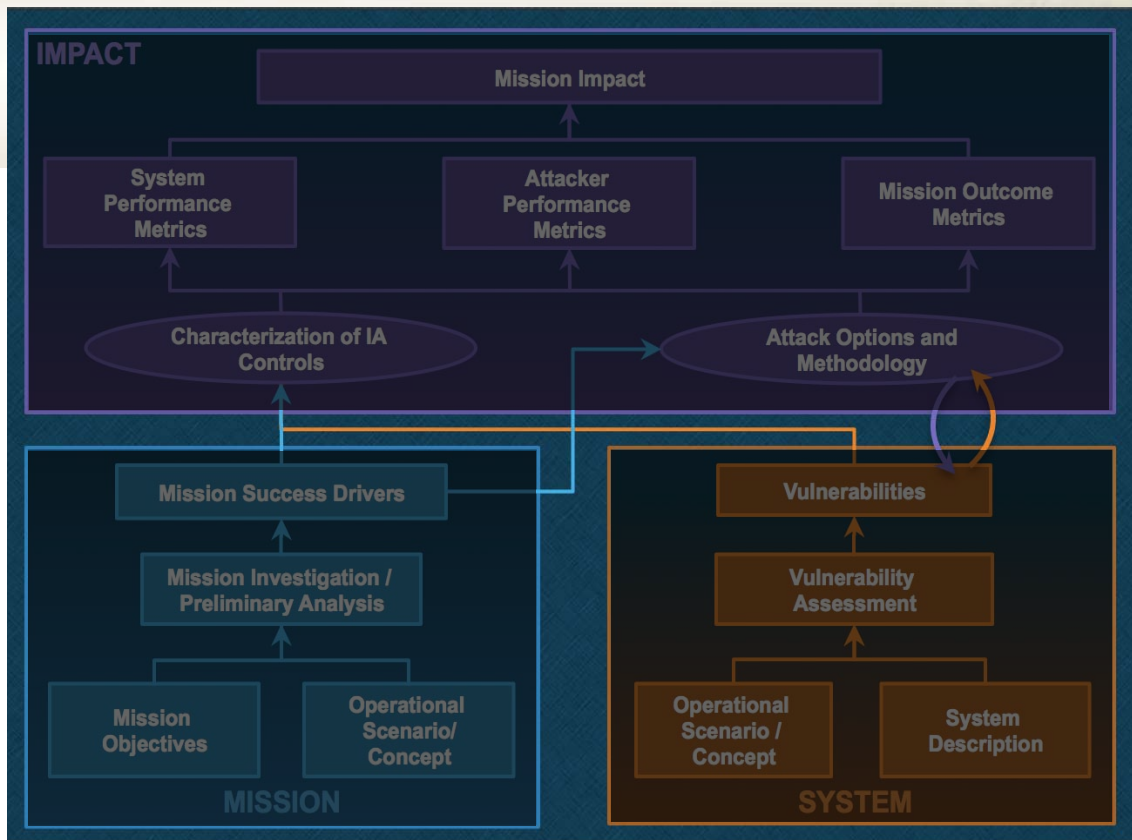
IMPACT

Mission Impact

System Performance Metrics

Attacker Performance Metrics

Mission Outcome Metrics

Characterization of IA Controls

Attack Options and Methodology

Mission Success Drivers

Mission Investigation / Preliminary Analysis

Mission Objectives

Operational Scenario/ Concept

MISSION

Vulnerabilities

Vulnerability Assessment

Operational Scenario / Concept

System Description

SYSTEM